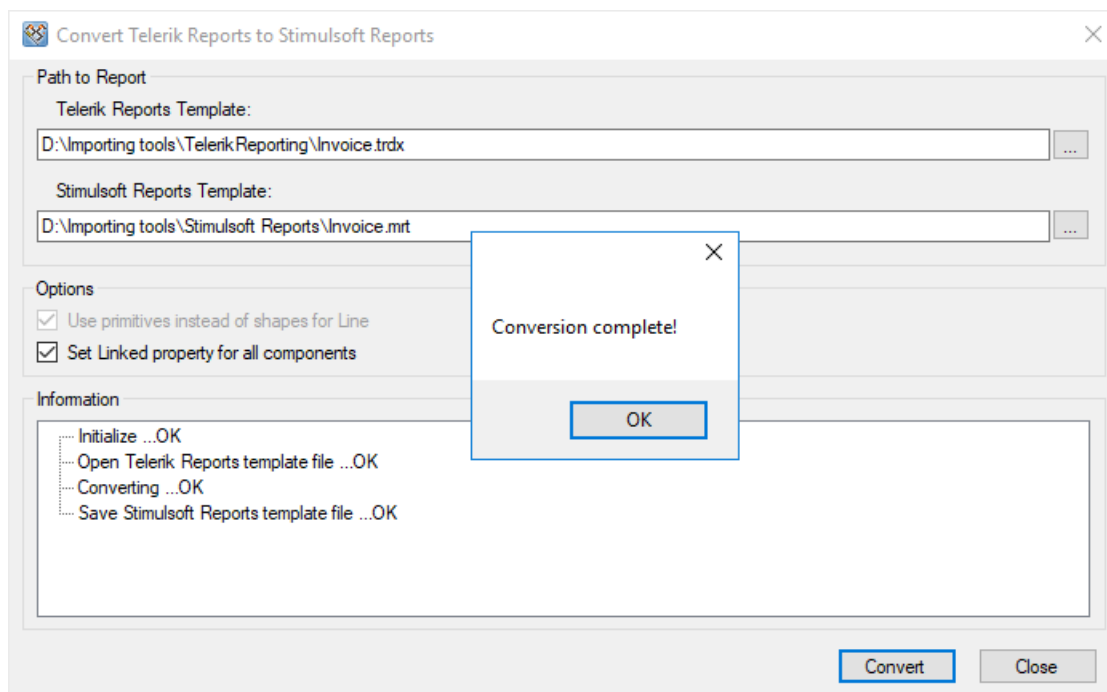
Convert Telerik Reports to Stimulsoft Reports

Path to Report

Telerik Reports Template:

D:\Importing tools\TelerikReporting\Invoice.trdx

...

Stimulsoft Reports Template:

D:\Importing tools\Stimulsoft Reports\Invoice.mrt

...

Options

Use primitives instead of shapes for Line

Set Linked property for all components

Information

Initialize ...OK
Open Telerik Reports template file ...OK
Converting ...OK
Save Stimulsoft Reports template file ...OK

Conversion complete!

OK

Convert

Close